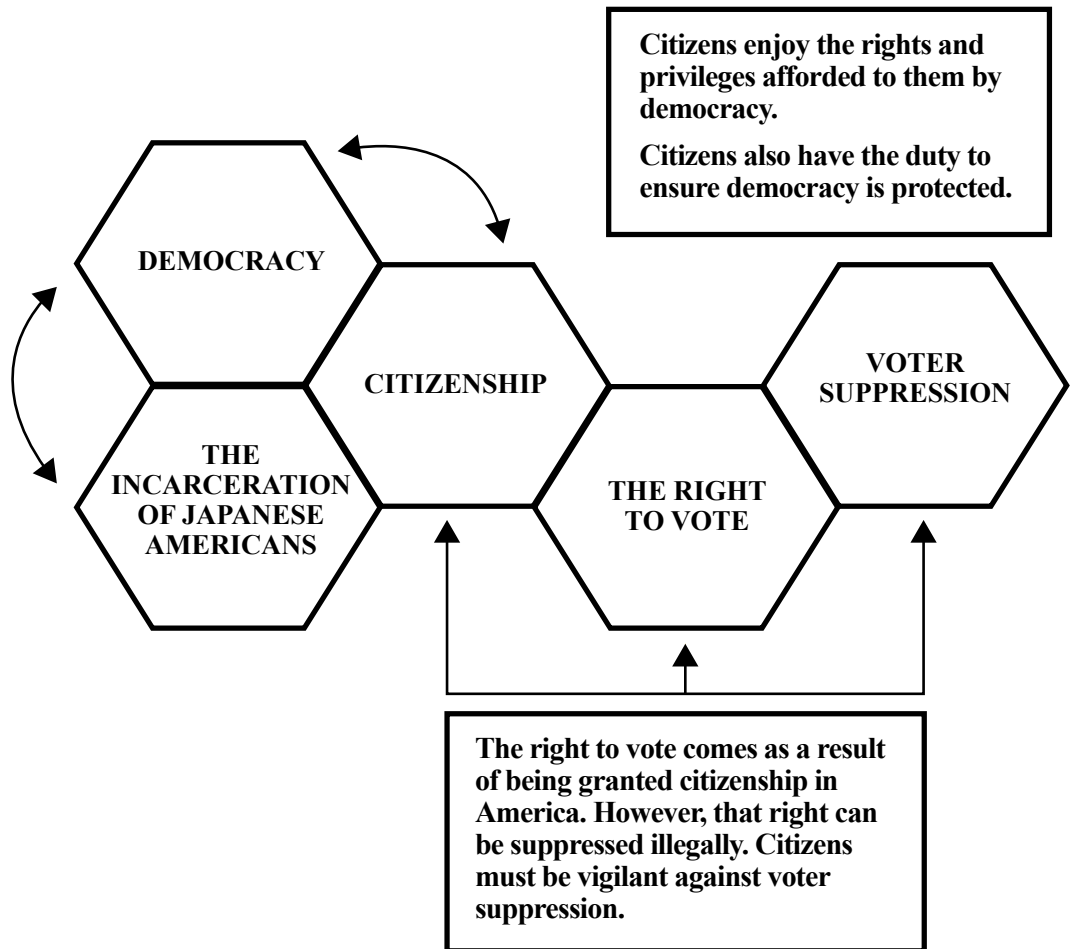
Citizens enjoy the rights and privileges afforded to them by democracy.

Citizens also have the duty to ensure democracy is protected.

DEMOCRACY

CITIZENSHIP

VOTER SUPPRESSION

THE INCARCERATION OF JAPANESE AMERICANS

THE RIGHT TO VOTE

The right to vote comes as a result of being granted citizenship in America. However, that right can be suppressed illegally. Citizens must be vigilant against voter suppression.